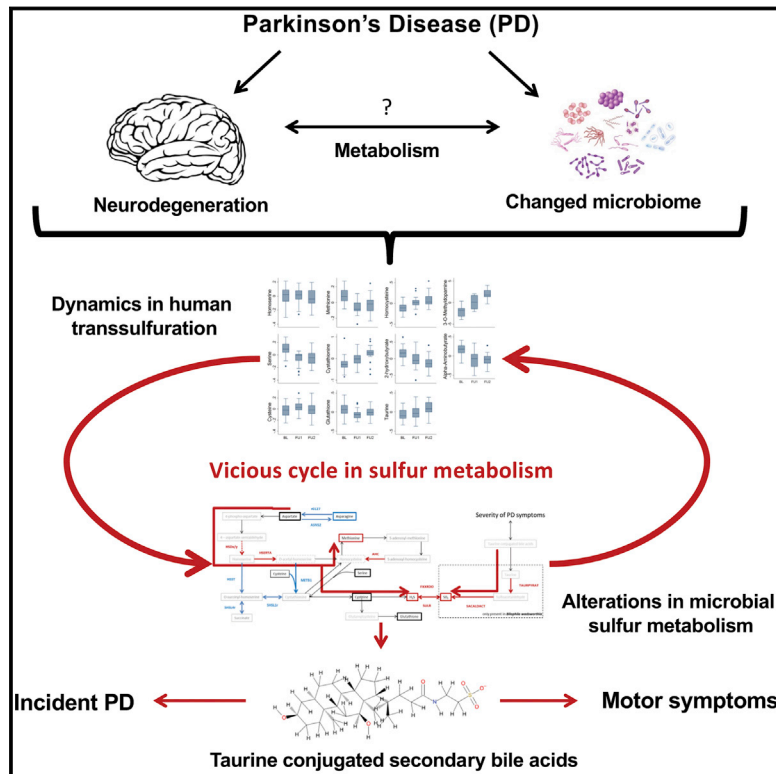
Parkinson's Disease (PD)

?

Metabolism

Neurodegeneration

Changed microbiome

Dynamics in human transsulfuration

Homoserine

Methionine

Homocysteine

3-O-Methyldopamine

Serine

Cystathionine

2-hydroxybutyrate

Alpha-Aminobutyrate

Cysteine

Glutathione

Taurine

BL FU1 FU2

Vicious cycle in sulfur metabolism

Severity of PD symptoms

Methionine

Cysteine

Serine

Homocysteine

Cystathionine

Sulfide

Glutathione

Aspartate

Asparagine

only present in Bilophila wadsworthia

Alterations in microbial sulfur metabolism

Incident PD

Motor symptoms

Taurine conjugated secondary bile acids